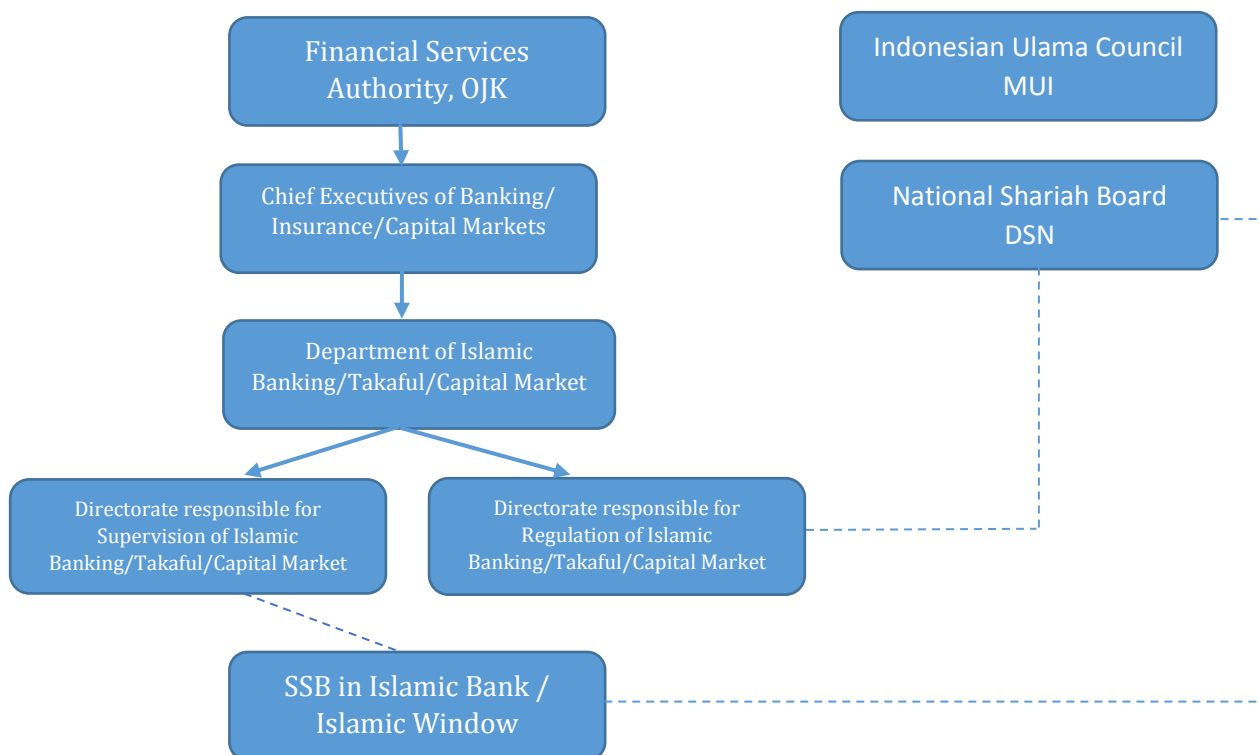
Financial Services Authority, OJK

Indonesian Ulama Council MUI

Chief Executives of Banking/ Insurance/Capital Markets

National Shariah Board DSN

Department of Islamic Banking/Takaful/Capital Market

Directorate responsible for Supervision of Islamic Banking/Takaful/Capital Market

Directorate responsible for Regulation of Islamic Banking/Takaful/Capital Market

SSB in Islamic Bank / Islamic Window